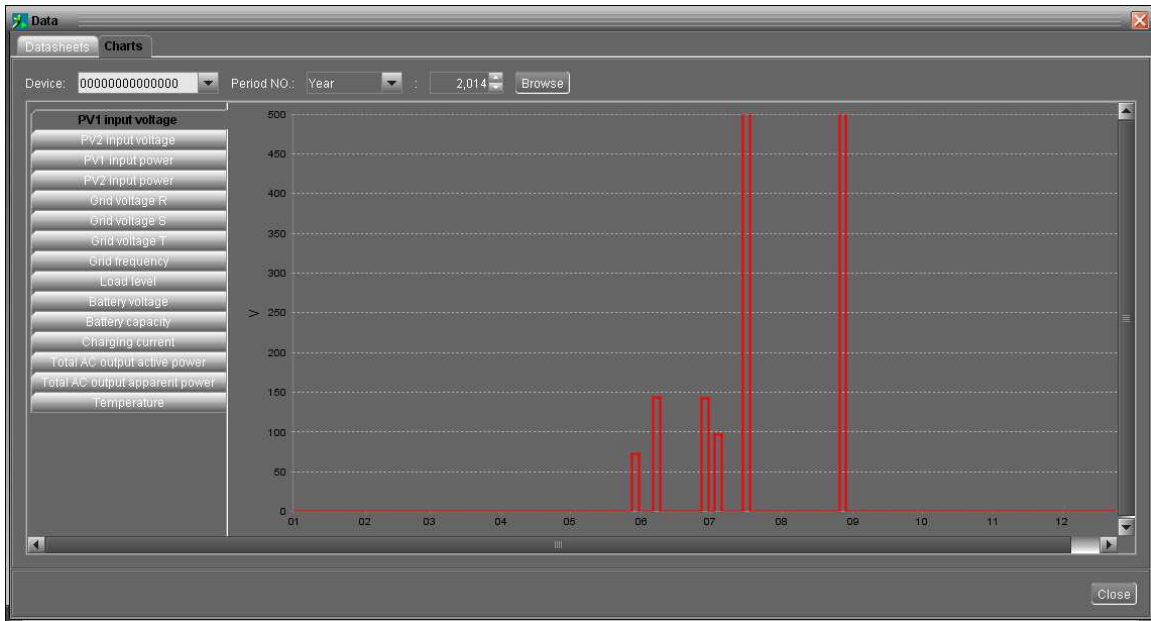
Data

Datasheets | Charts

Device: 00000000000000 Period NO.: Year : 2,014 Browse

PV1 input voltage
PV2 input voltage
PV1 input power
PV2 input power
Grid voltage R
Grid voltage S
Grid voltage T
Grid frequency
Load level
Battery voltage
Battery capacity
Charging current
Total AC output active power
Total AC output apparent power
Temperature

V

500
450
400
350
300
250
200
150
100
50
0

01 02 03 04 05 06 07 08 09 10 11 12

Close